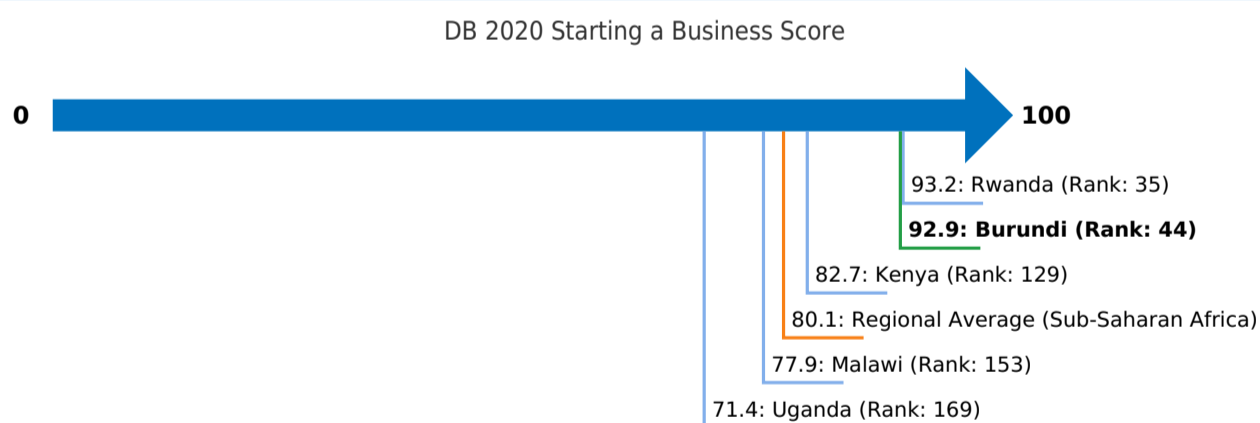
DB 2020 Starting a Business Score

0

100

93.2: Rwanda (Rank: 35)

92.9: Burundi (Rank: 44)

82.7: Kenya (Rank: 129)

80.1: Regional Average (Sub-Saharan Africa)

77.9: Malawi (Rank: 153)

71.4: Uganda (Rank: 169)